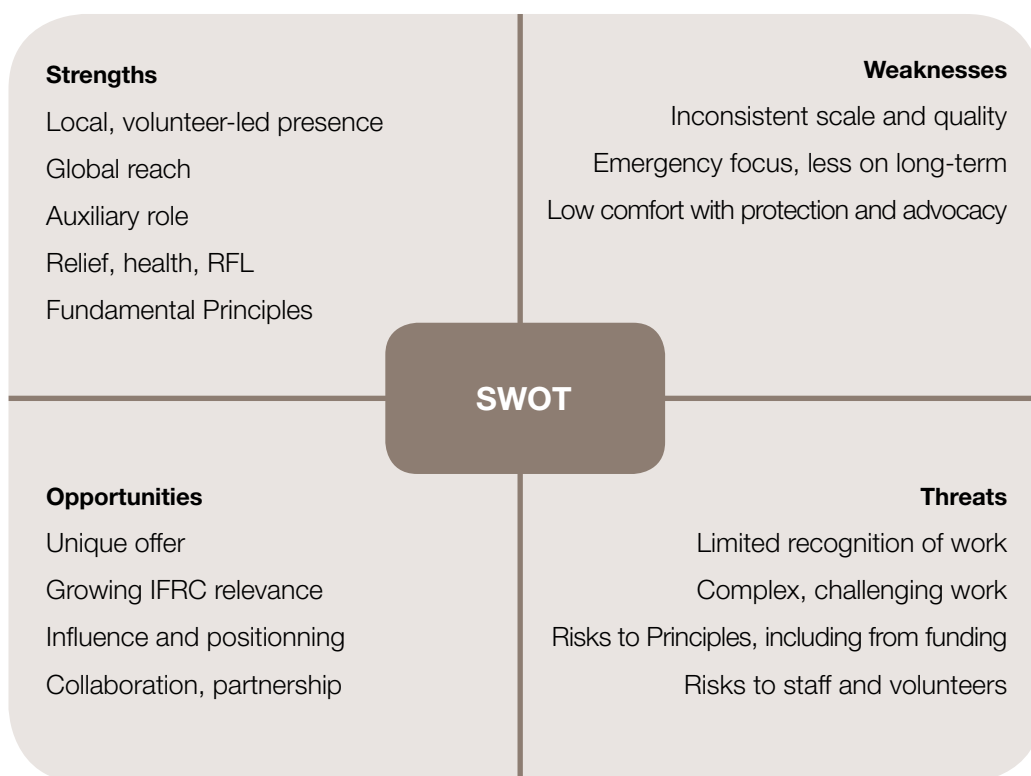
Strengths
Local, volunteer-led presence
Global reach
Auxiliary role
Relief, health, RFL
Fundamental Principles

Weaknesses
Inconsistent scale and quality
Emergency focus, less on long-term
Low comfort with protection and advocacy

SWOT

Opportunities
Unique offer
Growing IFRC relevance
Influence and positionning
Collaboration, partnership

Threats
Limited recognition of work
Complex, challenging work
Risks to Principles, including from funding
Risks to staff and volunteers